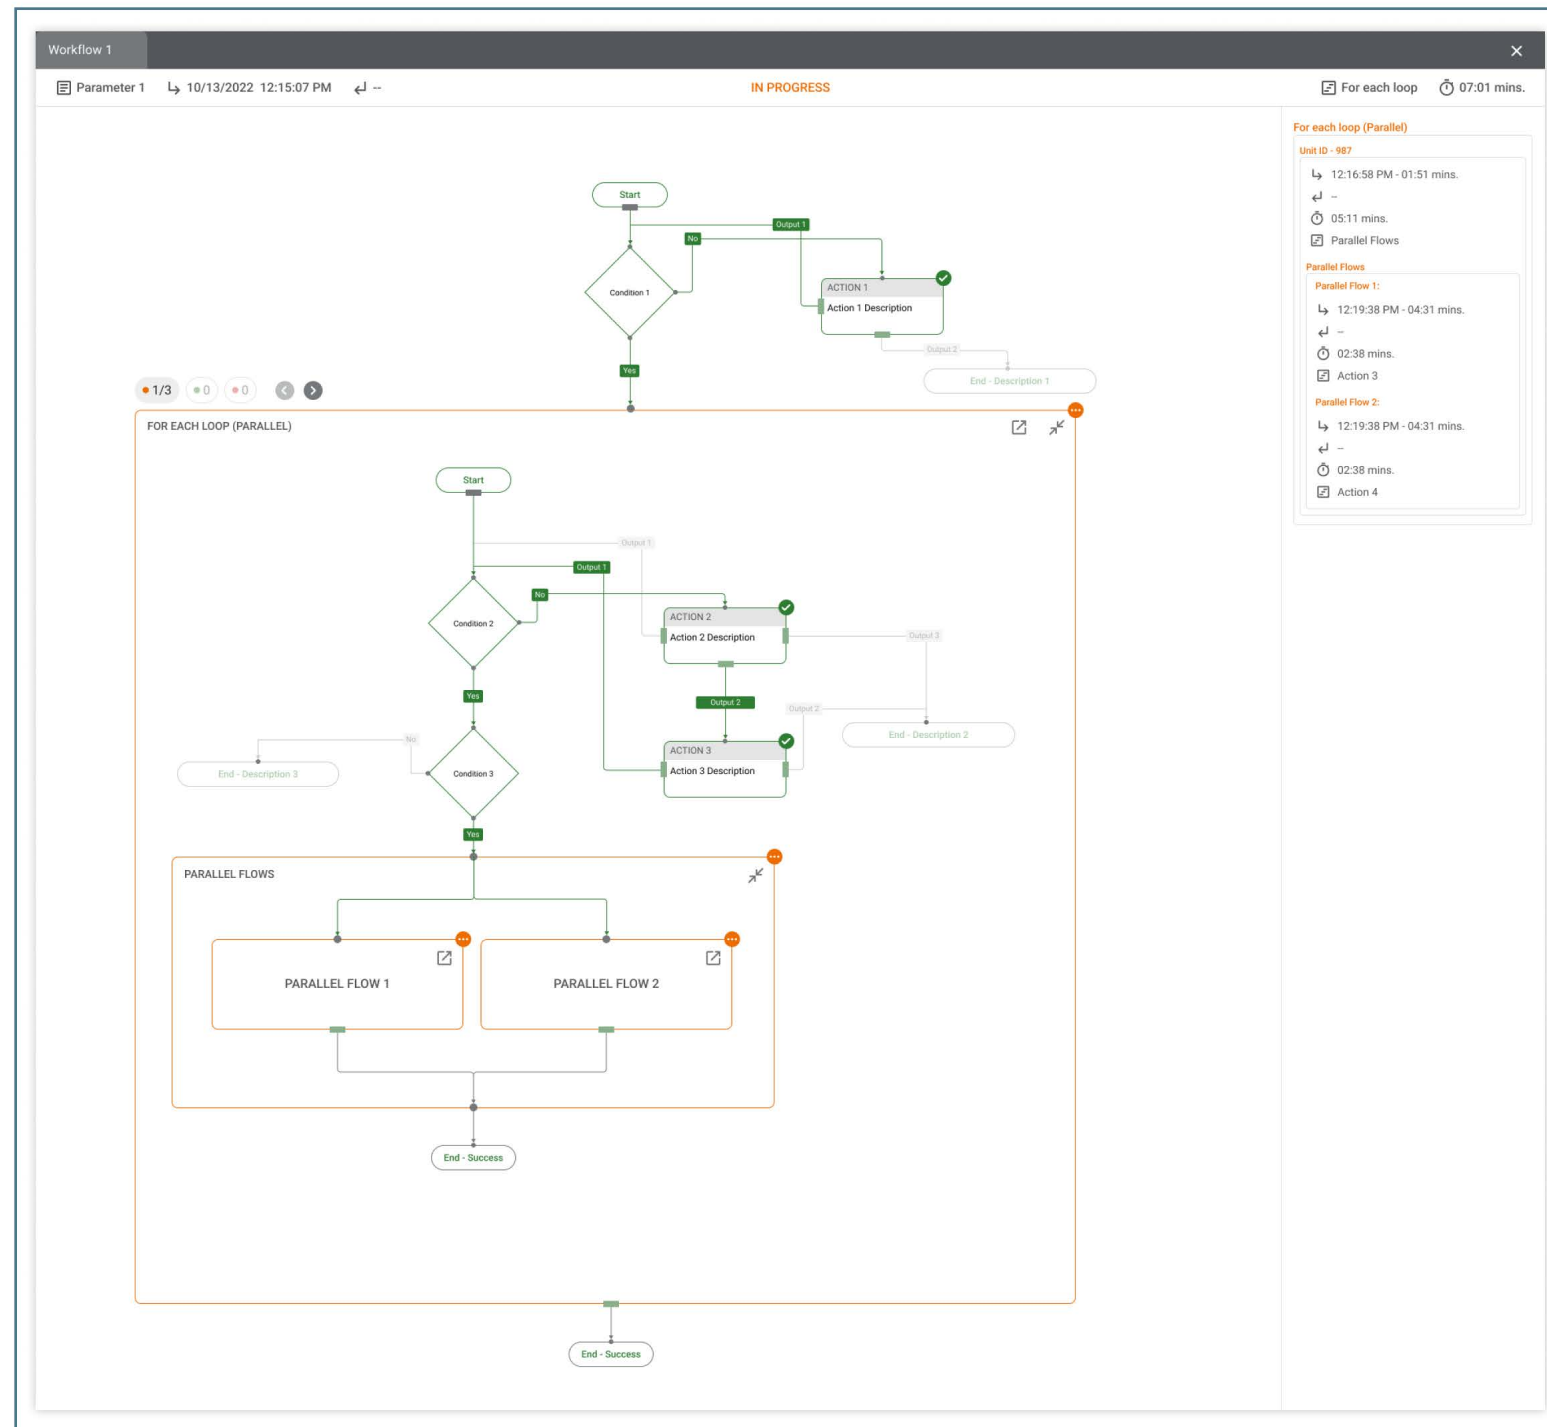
Workflow 1

Parameter 1 10/13/2022 12:15:07 PM --

IN PROGRESS

For each loop 07:01 mins.

Start

Output 1

No

Condition 1

ACTION 1

Action 1 Description

Output 2

End - Description 1

Yes

1/3 0 0

FOR EACH LOOP (PARALLEL)

Start

Output 1

Output 1

No

Condition 2

ACTION 2

Action 2 Description

Output 3

Yes

Output 2

Output 2

End - Description 2

No

End - Description 3

Condition 3

ACTION 3

Action 3 Description

Yes

PARALLEL FLOWS

PARALLEL FLOW 1

PARALLEL FLOW 2

End - Success

End - Success

For each loop (Parallel)

Unit ID - 987

12:16:58 PM - 01:51 mins.

–

05:11 mins.

Parallel Flows

Parallel Flows

Parallel Flow 1:

12:19:38 PM - 04:31 mins.

–

02:38 mins.

Action 3

Parallel Flow 2:

12:19:38 PM - 04:31 mins.

–

02:38 mins.

Action 4